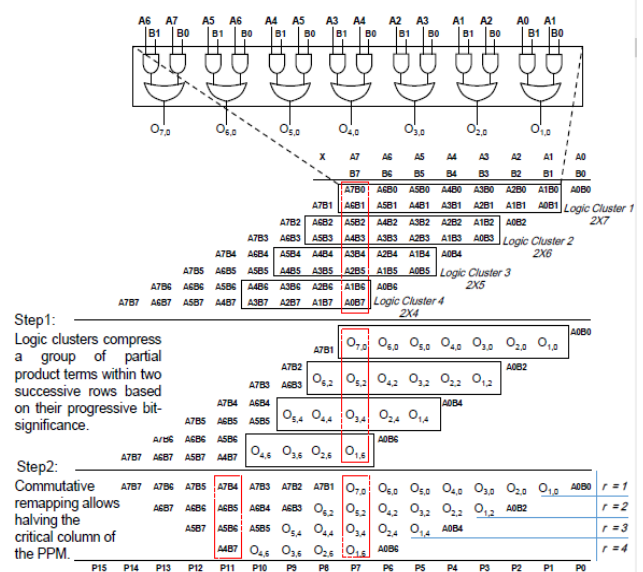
A6 A7 A5 A6 A4 A5 A3 A4 A2 A3 A1 A2 A0 A1
B1 B0 B1 B0 B1 B0 B1 B0 B1 B0 B1 B0 B1 B0

$O_{7,0}$ $O_{6,0}$ $O_{5,0}$ $O_{4,0}$ $O_{3,0}$ $O_{2,0}$ $O_{1,0}$

X A7 A6 A5 A4 A3 A2 A1 A0
B7 B6 B5 B4 B3 B2 B1 B0

A7B0 A6B0 A5B0 A4B0 A3B0 A2B0 A1B0 A0B0
A7B1 A6B1 A5B1 A4B1 A3B1 A2B1 A1B1 A0B1 Logic Cluster 1 2X7
A7B2 A6B2 A5B2 A4B2 A3B2 A2B2 A1B2 A0B2
A7B3 A6B3 A5B3 A4B3 A3B3 A2B3 A1B3 A0B3 Logic Cluster 2 2X6
A7B4 A6B4 A5B4 A4B4 A3B4 A2B4 A1B4 A0B4
A7B5 A6B5 A5B5 A4B5 A3B5 A2B5 A1B5 A0B5 Logic Cluster 3 2X5
A7B6 A6B6 A5B6 A4B6 A3B6 A2B6 A1B6 A0B6
A7B7 A6B7 A5B7 A4B7 A3B7 A2B7 A1B7 A0B7 Logic Cluster 4 2X4

Step1:
Logic clusters compress a group of partial product terms within two successive rows based on their progressive bit-significance.

A0B0
A7B1 $O_{7,0}$ $O_{6,0}$ $O_{5,0}$ $O_{4,0}$ $O_{3,0}$ $O_{2,0}$ $O_{1,0}$
A7B2 A0B2
A7B3 A6B3 $O_{6,2}$ $O_{5,2}$ $O_{4,2}$ $O_{3,2}$ $O_{2,2}$ $O_{1,2}$
A7B4 A6B4 A0B4
A7B5 A6B5 A5B5 $O_{5,4}$ $O_{4,4}$ $O_{3,4}$ $O_{2,4}$ $O_{1,4}$
A7B6 A6B6 A5B6 A0B6
A7B7 A6B7 A5B7 A4B7 $O_{4,6}$ $O_{3,6}$ $O_{2,6}$ $O_{1,6}$

Step2:
Commutative remapping allows halving the critical column of the PPM.

A7B7 A7B6 A7B5 A7B4 A7B3 A7B2 A7B1 $O_{7,0}$ $O_{6,0}$ $O_{5,0}$ $O_{4,0}$ $O_{3,0}$ $O_{2,0}$ $O_{1,0}$ A0B0 r = 1
A6B7 A6B6 A6B5 A6B4 A6B3 $O_{6,2}$ $O_{5,2}$ $O_{4,2}$ $O_{3,2}$ $O_{2,2}$ $O_{1,2}$ A0B2 r = 2
A5B7 A5B6 A5B5 $O_{5,4}$ $O_{4,4}$ $O_{3,4}$ $O_{2,4}$ $O_{1,4}$ A0B4 r = 3
A4B7 $O_{4,6}$ $O_{3,6}$ $O_{2,6}$ $O_{1,6}$ A0B6 r = 4

P15 P14 P13 P12 P11 P10 P9 P8 P7 P6 P5 P4 P3 P2 P1 P0